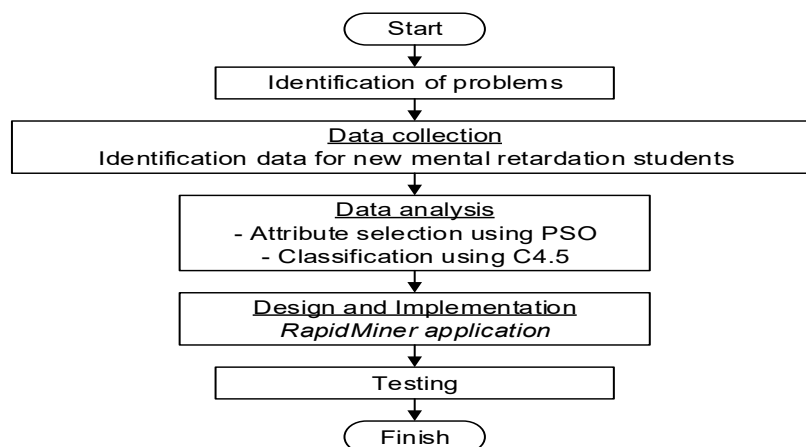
Start

Identification of problems

Data collection
Identification data for new mental retardation students

Data analysis
- Attribute selection using PSO
- Classification using C4.5

Design and Implementation
RapidMiner application

Testing

Finish